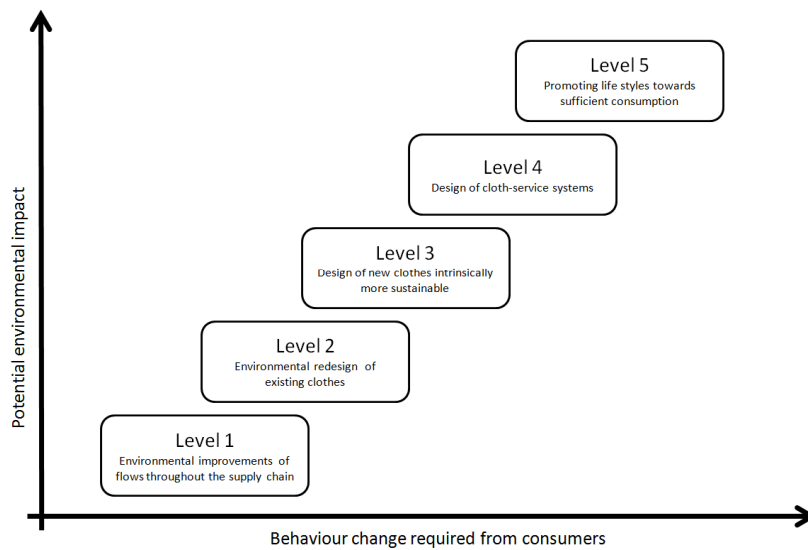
Level 5
Promoting life styles towards sufficient consumption

Level 4
Design of cloth-service systems

Level 3
Design of new clothes intrinsically more sustainable

Level 2
Environmental redesign of existing clothes

Level 1
Environmental improvements of flows throughout the supply chain

Potential environmental impact

Behaviour change required from consumers